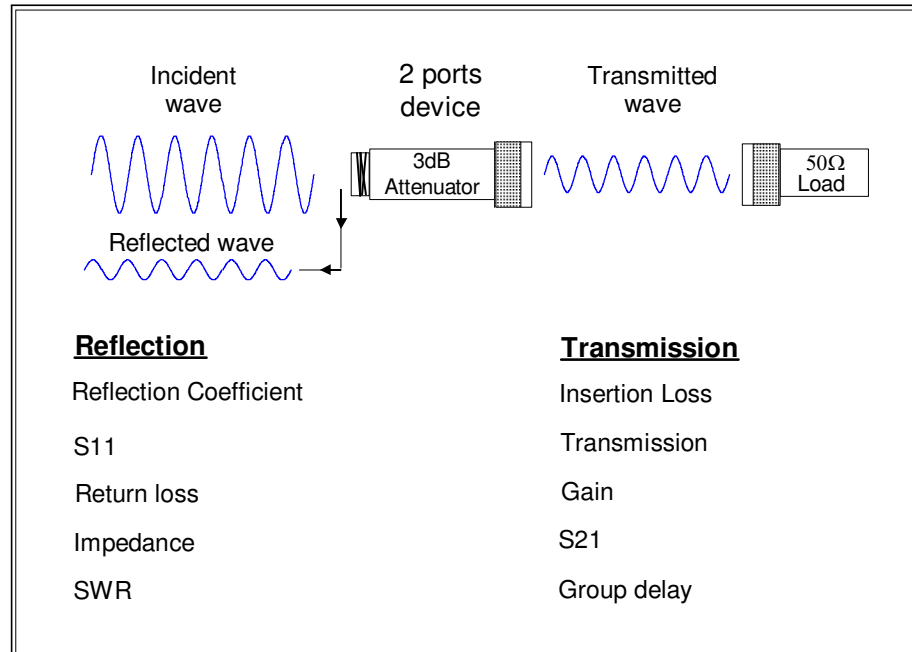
Incident wave

2 ports device

Transmitted wave

3dB Attenuator

$50\Omega$ Load

Reflected wave

Reflection

Reflection Coefficient

S11

Return loss

Impedance

SWR

Transmission

Insertion Loss

Transmission

Gain

S21

Group delay